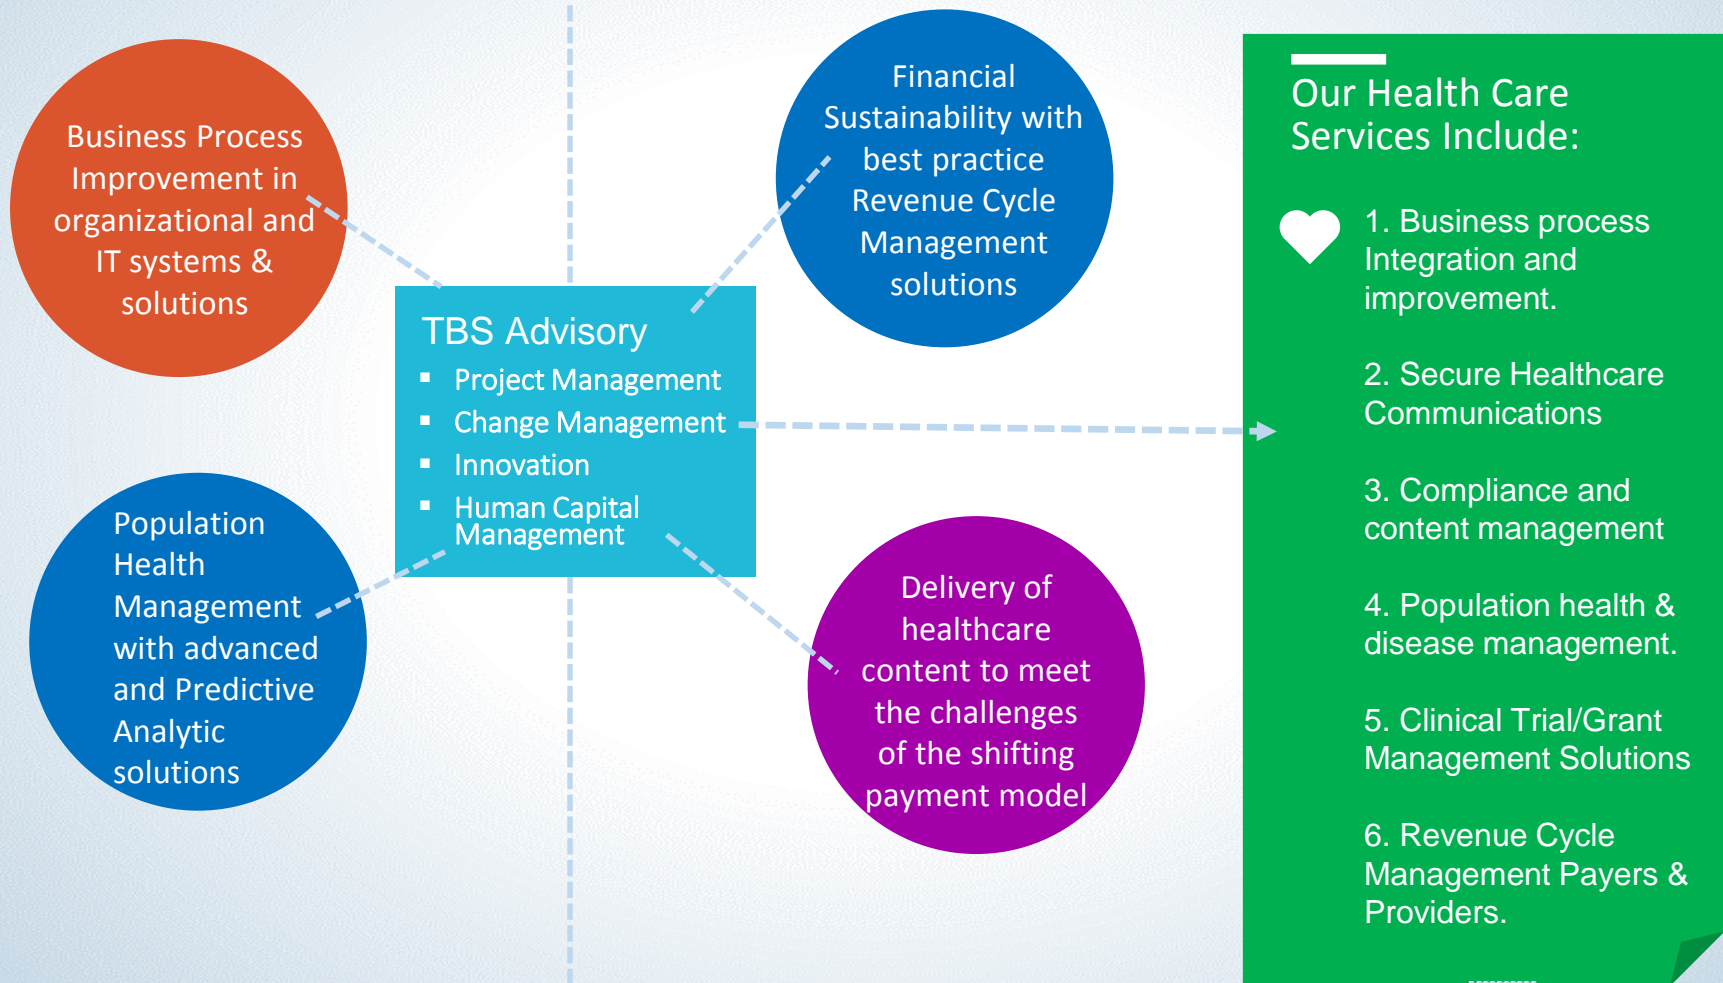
Business Process Improvement in organizational and IT systems & solutions

Financial Sustainability with best practice Revenue Cycle Management solutions

TBS Advisory
- Project Management
- Change Management
- Innovation
- Human Capital Management

Population Health Management with advanced and Predictive Analytic solutions

Delivery of healthcare content to meet the challenges of the shifting payment model

Our Health Care Services Include:

1. Business process Integration and improvement.

2. Secure Healthcare Communications

3. Compliance and content management

4. Population health & disease management.

5. Clinical Trial/Grant Management Solutions

6. Revenue Cycle Management Payers & Providers.